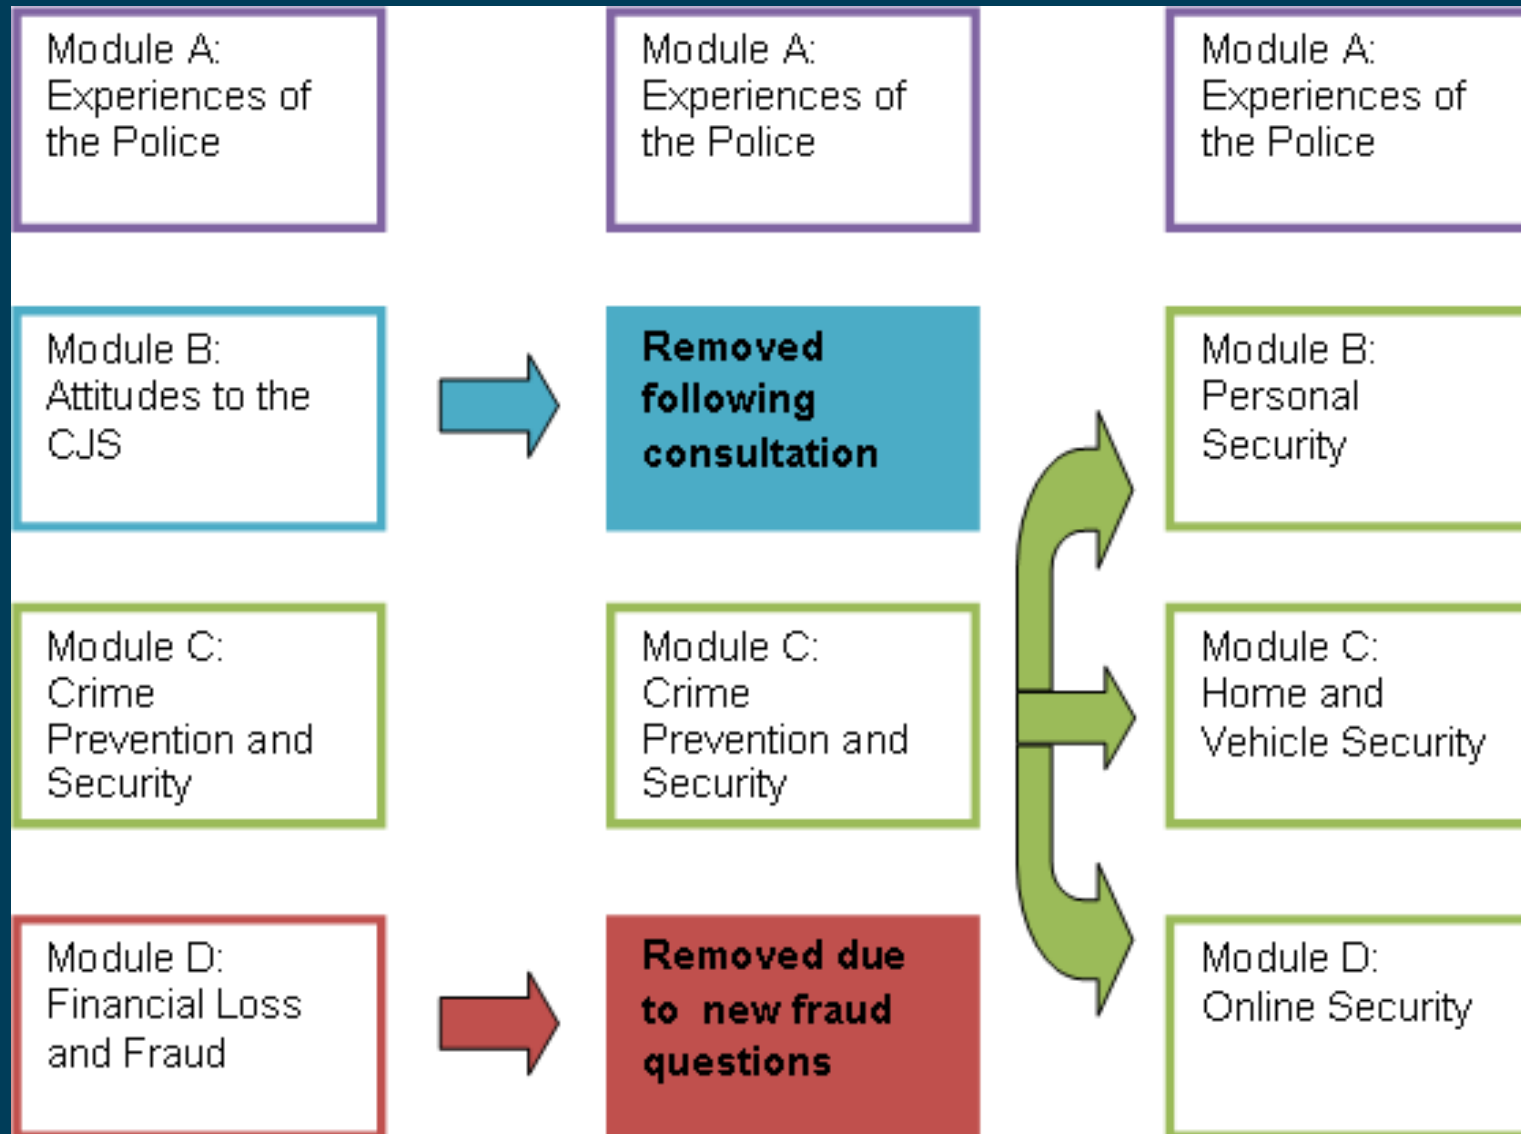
Module A: Experiences of the Police

Module B: Attitudes to the CJS

Module C: Crime Prevention and Security

Module D: Financial Loss and Fraud

Module A: Experiences of the Police

Removed following consultation

Module C: Crime Prevention and Security

Removed due to new fraud questions

Module A: Experiences of the Police

Module B: Personal Security

Module C: Home and Vehicle Security

Module D: Online Security